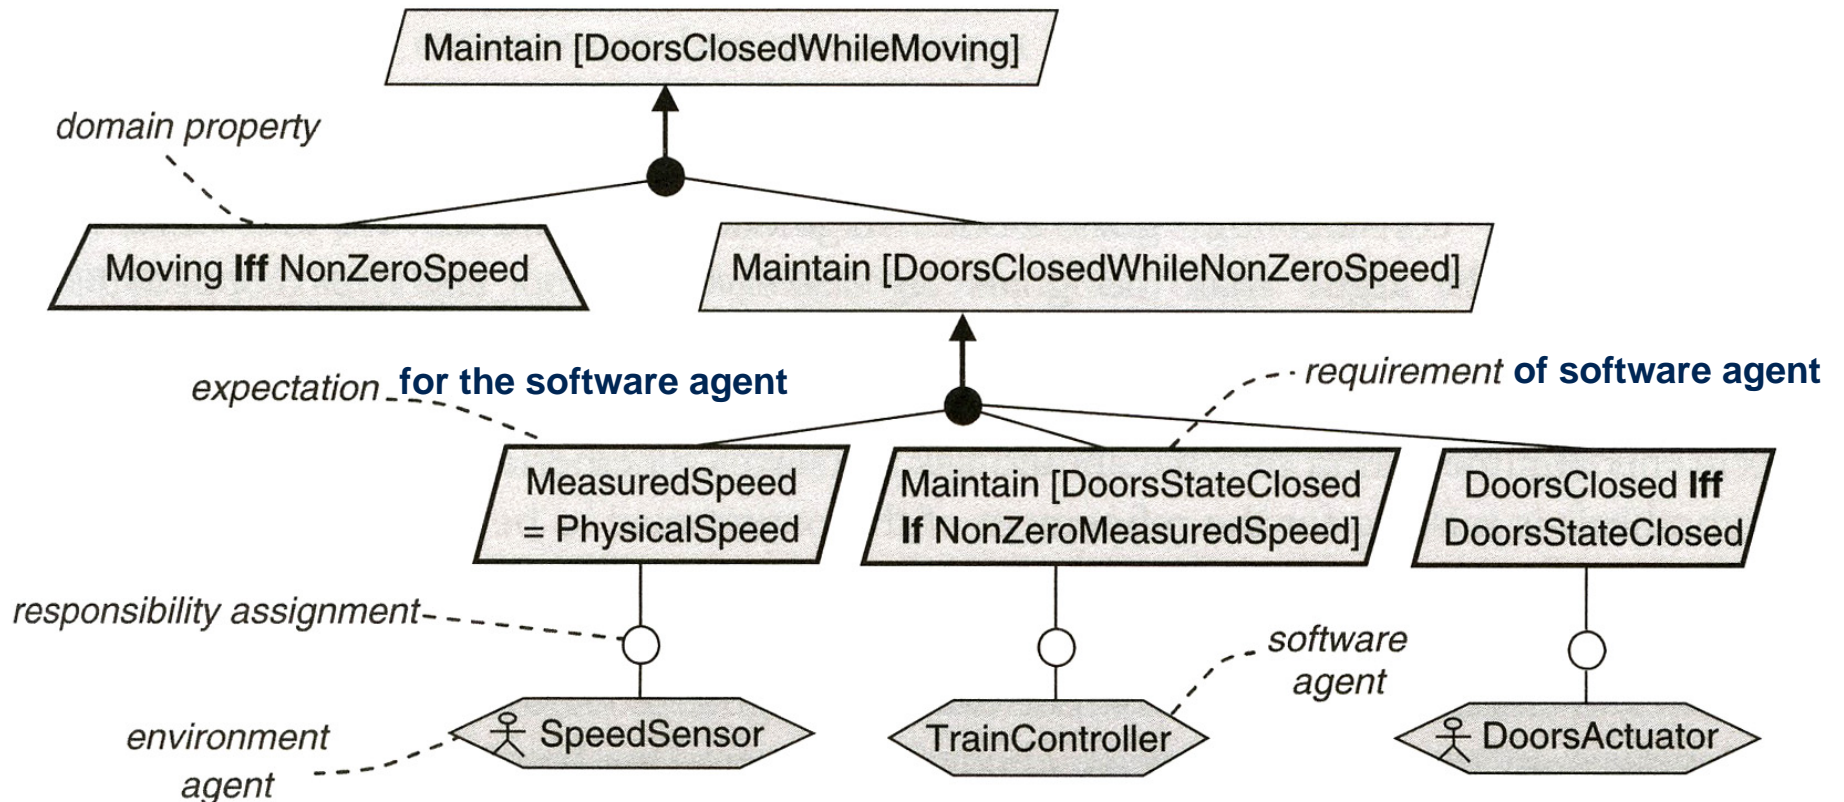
Maintain [DoorsClosedWhileMoving]

domain property

Moving **Iff** NonZeroSpeed

Maintain [DoorsClosedWhileNonZeroSpeed]

expectation for the software agent

requirement of software agent

MeasuredSpeed = PhysicalSpeed

Maintain [DoorsStateClosed **If** NonZeroMeasuredSpeed]

DoorsClosed **Iff** DoorsStateClosed

responsibility assignment

software agent

environment agent

SpeedSensor

TrainController

DoorsActuator